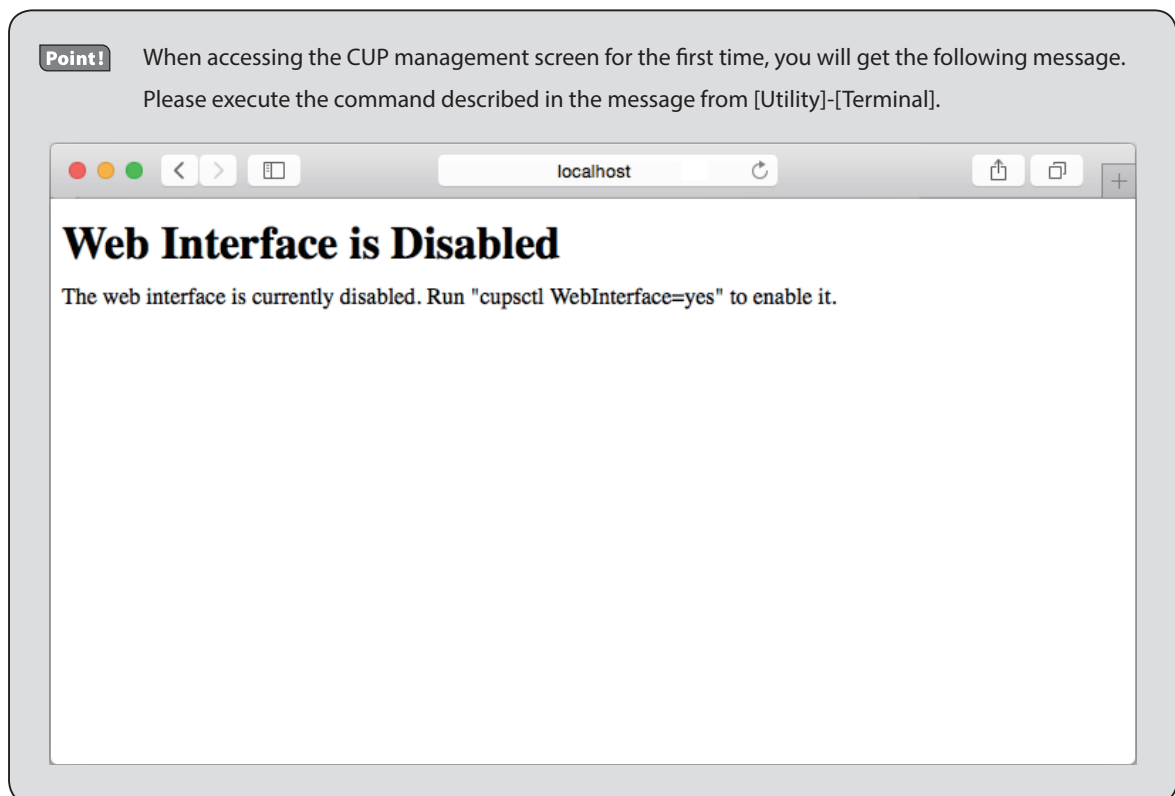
Point!

When accessing the CUP management screen for the first time, you will get the following message. Please execute the command described in the message from [Utility]-[Terminal].

localhost

Web Interface is Disabled

The web interface is currently disabled. Run "cupsctl WebInterface=yes" to enable it.